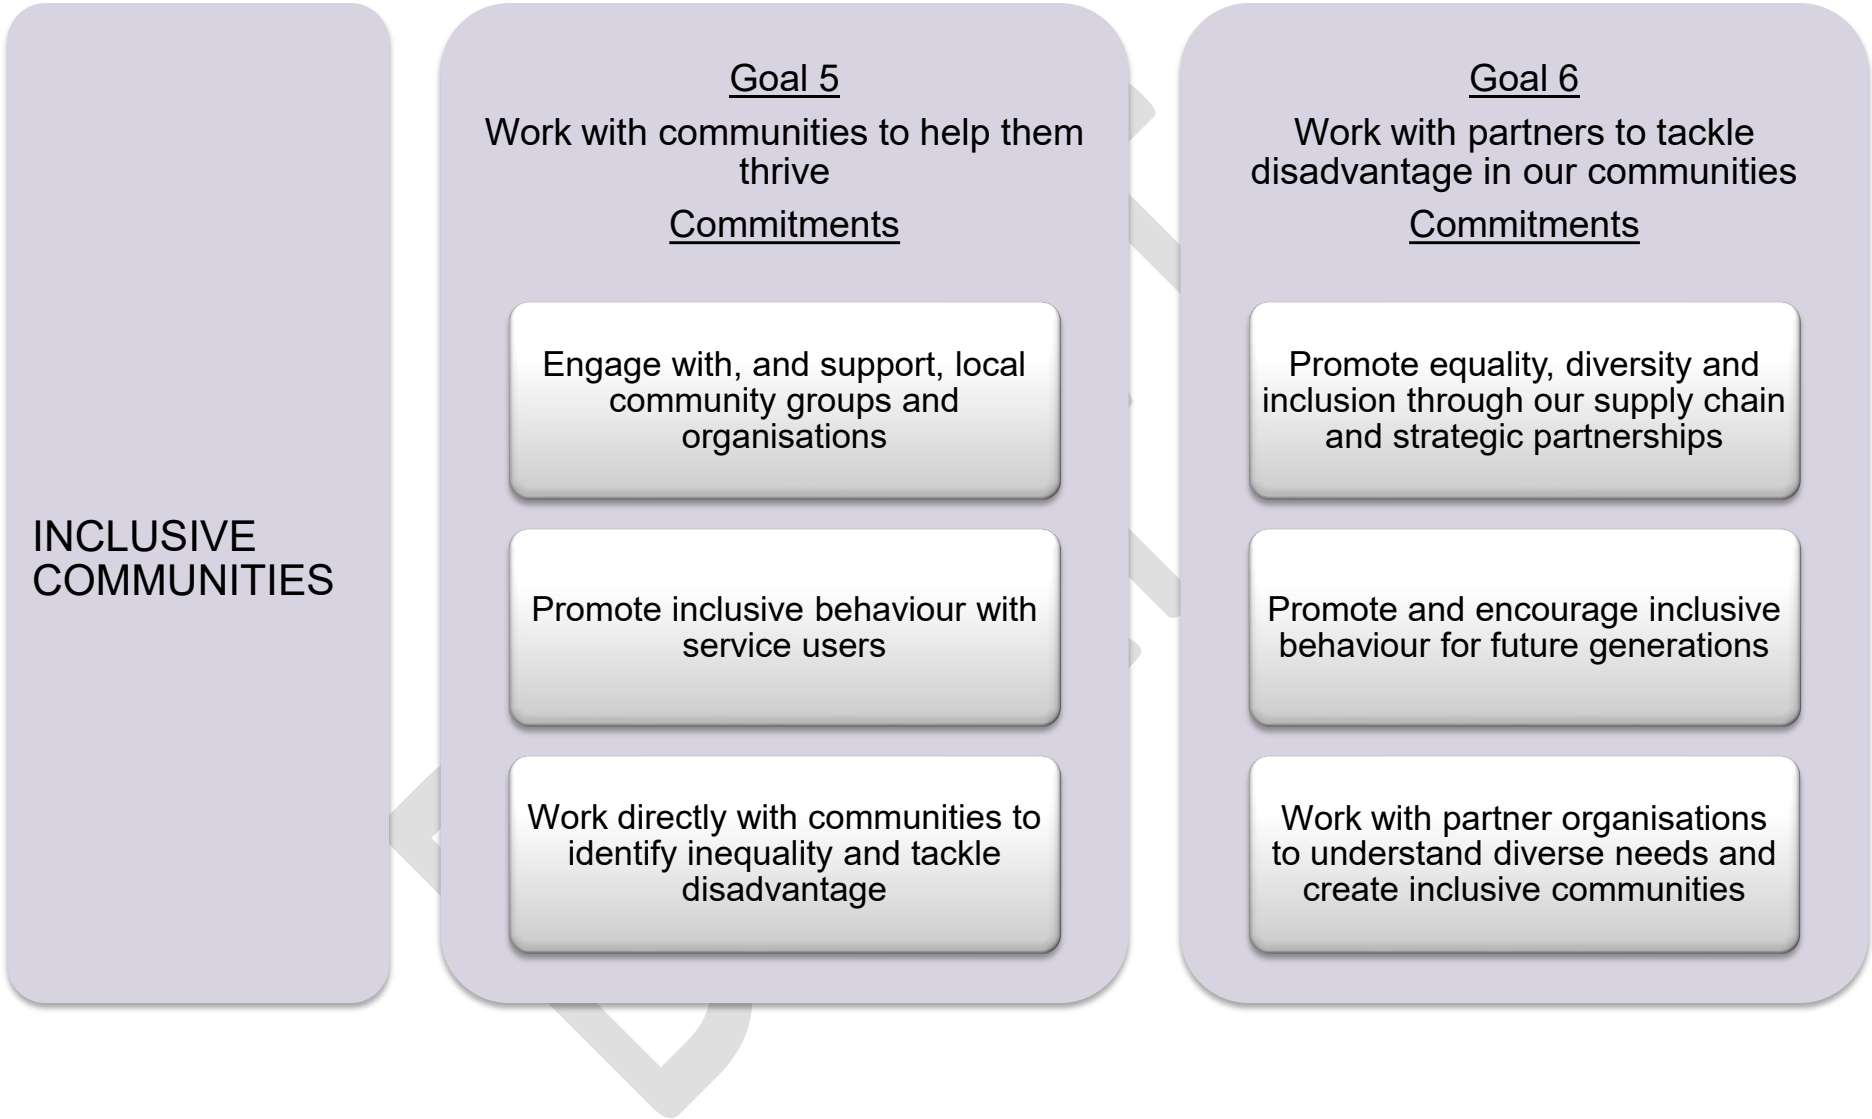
INCLUSIVE COMMUNITIES

Goal 5

Work with communities to help them thrive

Commitments

Engage with, and support, local community groups and organisations

Promote inclusive behaviour with service users

Work directly with communities to identify inequality and tackle disadvantage

Goal 6

Work with partners to tackle disadvantage in our communities

Commitments

Promote equality, diversity and inclusion through our supply chain and strategic partnerships

Promote and encourage inclusive behaviour for future generations

Work with partner organisations to understand diverse needs and create inclusive communities